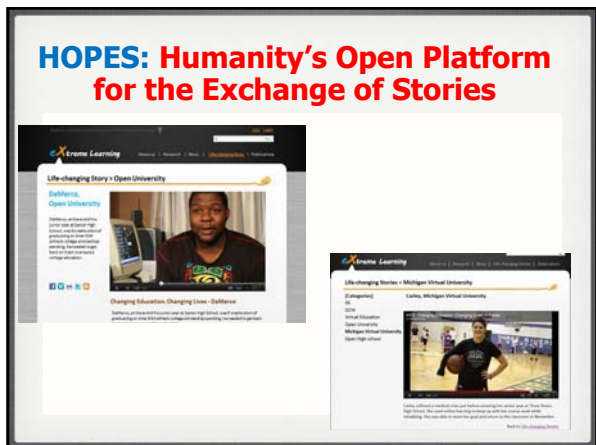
HOPES: Humanity's Open Platform for the Exchange of Stories

eXtreme Learning

Life-changing Story > Open University

DeMarco, Open University

Changing Education, Changing Lives - DeMarco

eXtreme Learning

Life-changing Stories > Michigan Virtual University

[Categories]
All
Virtual Education
Open University
Michigan Virtual University
Open High school

Carley, Michigan Virtual University

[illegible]